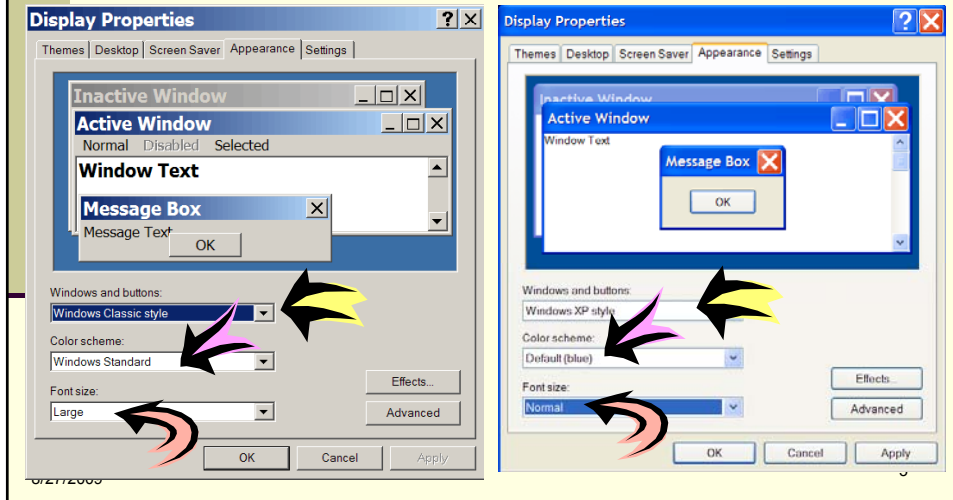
Display Properties

Themes | Desktop | Screen Saver | Appearance | Settings

Inactive Window

Active Window

Normal Disabled Selected

Window Text

Message Box

Message Text

OK

Windows and buttons:

Windows Classic style

Color scheme:

Windows Standard

Font size:

Large

Effects...

Advanced

OK

Cancel

Apply

Display Properties

Themes | Desktop | Screen Saver | Appearance | Settings

Inactive Window

Active Window

Window Text

Message Box

OK

Windows and buttons:

Windows XP style

Color scheme:

Default (blue)

Font size:

Normal

Effects...

Advanced

OK

Cancel

Apply

8/27/2009

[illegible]